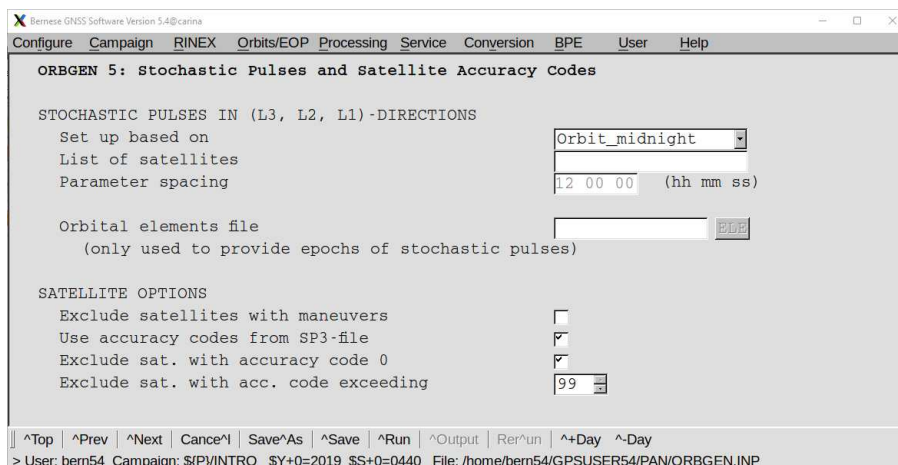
Bernese GNSS Software Version 5.4@carina

Configure Campaign RINEX Orbits/EOP Processing Service Conversion BPE User Help

ORBGEN 5: Stochastic Pulses and Satellite Accuracy Codes

STOCHASTIC PULSES IN (L3, L2, L1)-DIRECTIONS
Set up based on Orbit_midnight
List of satellites
Parameter spacing 12 00 00 (hh mm ss)

Orbital elements file ELE
(only used to provide epochs of stochastic pulses)

SATELLITE OPTIONS
Exclude satellites with maneuvers
Use accuracy codes from SP3-file
Exclude sat. with accuracy code 0
Exclude sat. with acc. code exceeding 99

^Top | ^Prev | ^Next | Cance^l | Save^As | ^Save | ^Run | ^Output | Rer^un | ^+Day ^-Day

> User: bern54 Campaign: ${P}/INTRO $Y+0=2019 $S+0=0440 File: /home/bern54/GPSUSER54/PAN/ORBGEN.INP